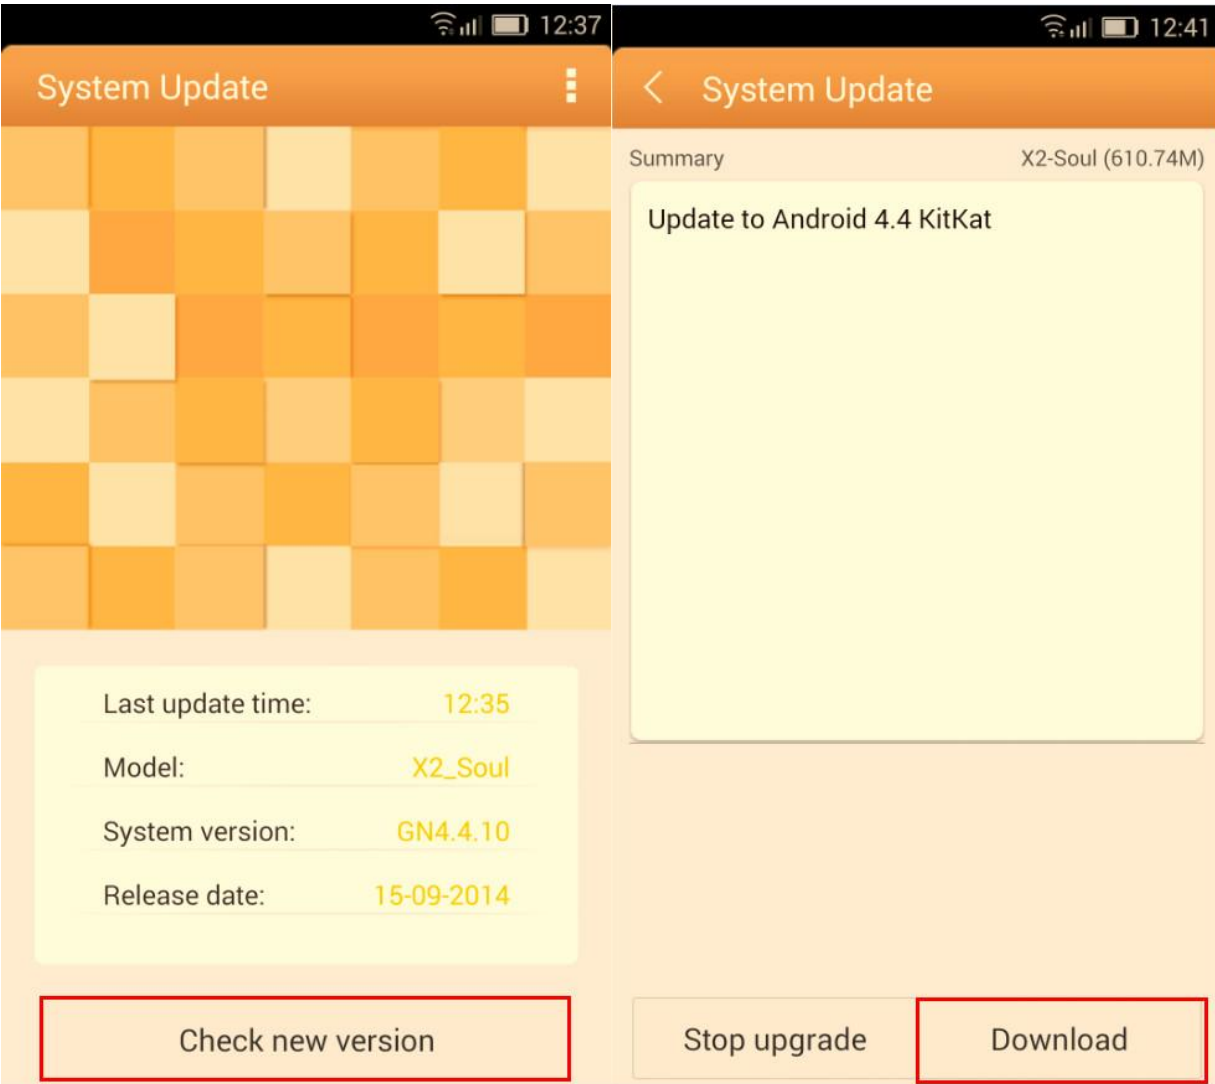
12:37

System Update

| Last update time: | 12:35 |
|---|---|
| Model: | X2_Soul |
| System version: | GN4.4.10 |
| Release date: | 15-09-2014 |

Check new version

12:41

System Update

Summary X2-Soul (610.74M)

Update to Android 4.4 KitKat

Stop upgrade

Download